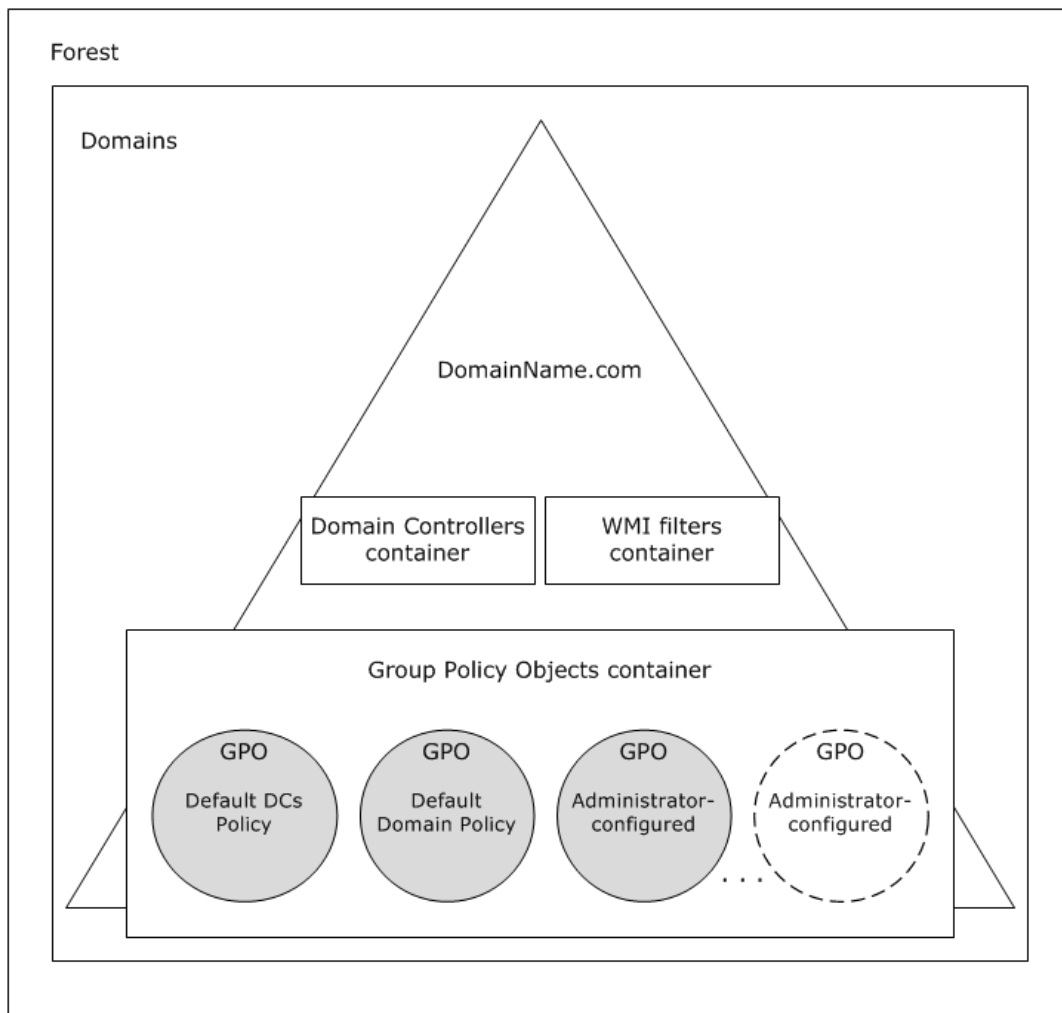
Forest

Domains

DomainName.com

Domain Controllers container

WMI filters container

Group Policy Objects container

GPO
Default DCs Policy

GPO
Default Domain Policy

GPO
Administrator-configured

GPO
Administrator-configured

. . .